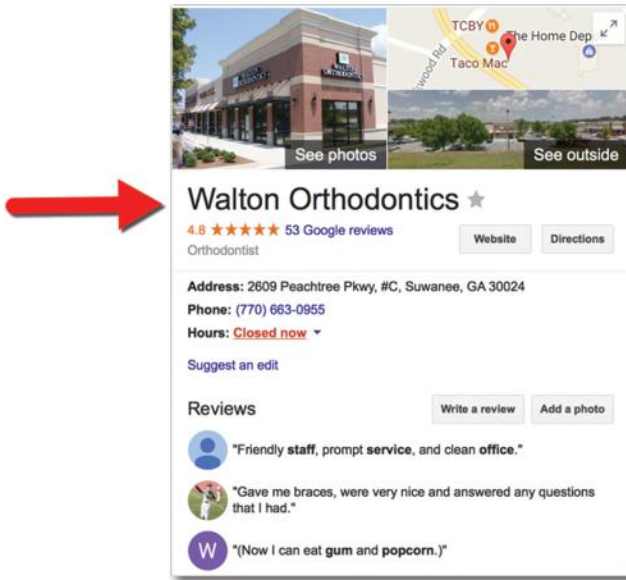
WALTON ORTHODONTICS

WALTON ORTHODONTICS

TCBY

The Home Dep

Taco Mac

wood Rd

See photos

See outside

Walton Orthodontics

4.8 ★★★★★ 53 Google reviews

Orthodontist

Website

Directions

Address: 2609 Peachtree Pkwy, #C, Suwanee, GA 30024

Phone: (770) 663-0955

Hours: Closed now

Suggest an edit

Reviews

Write a review

Add a photo

"Friendly staff, prompt service, and clean office."

"Gave me braces, were very nice and answered any questions that I had."

W

"(Now I can eat gum and popcorn.)"